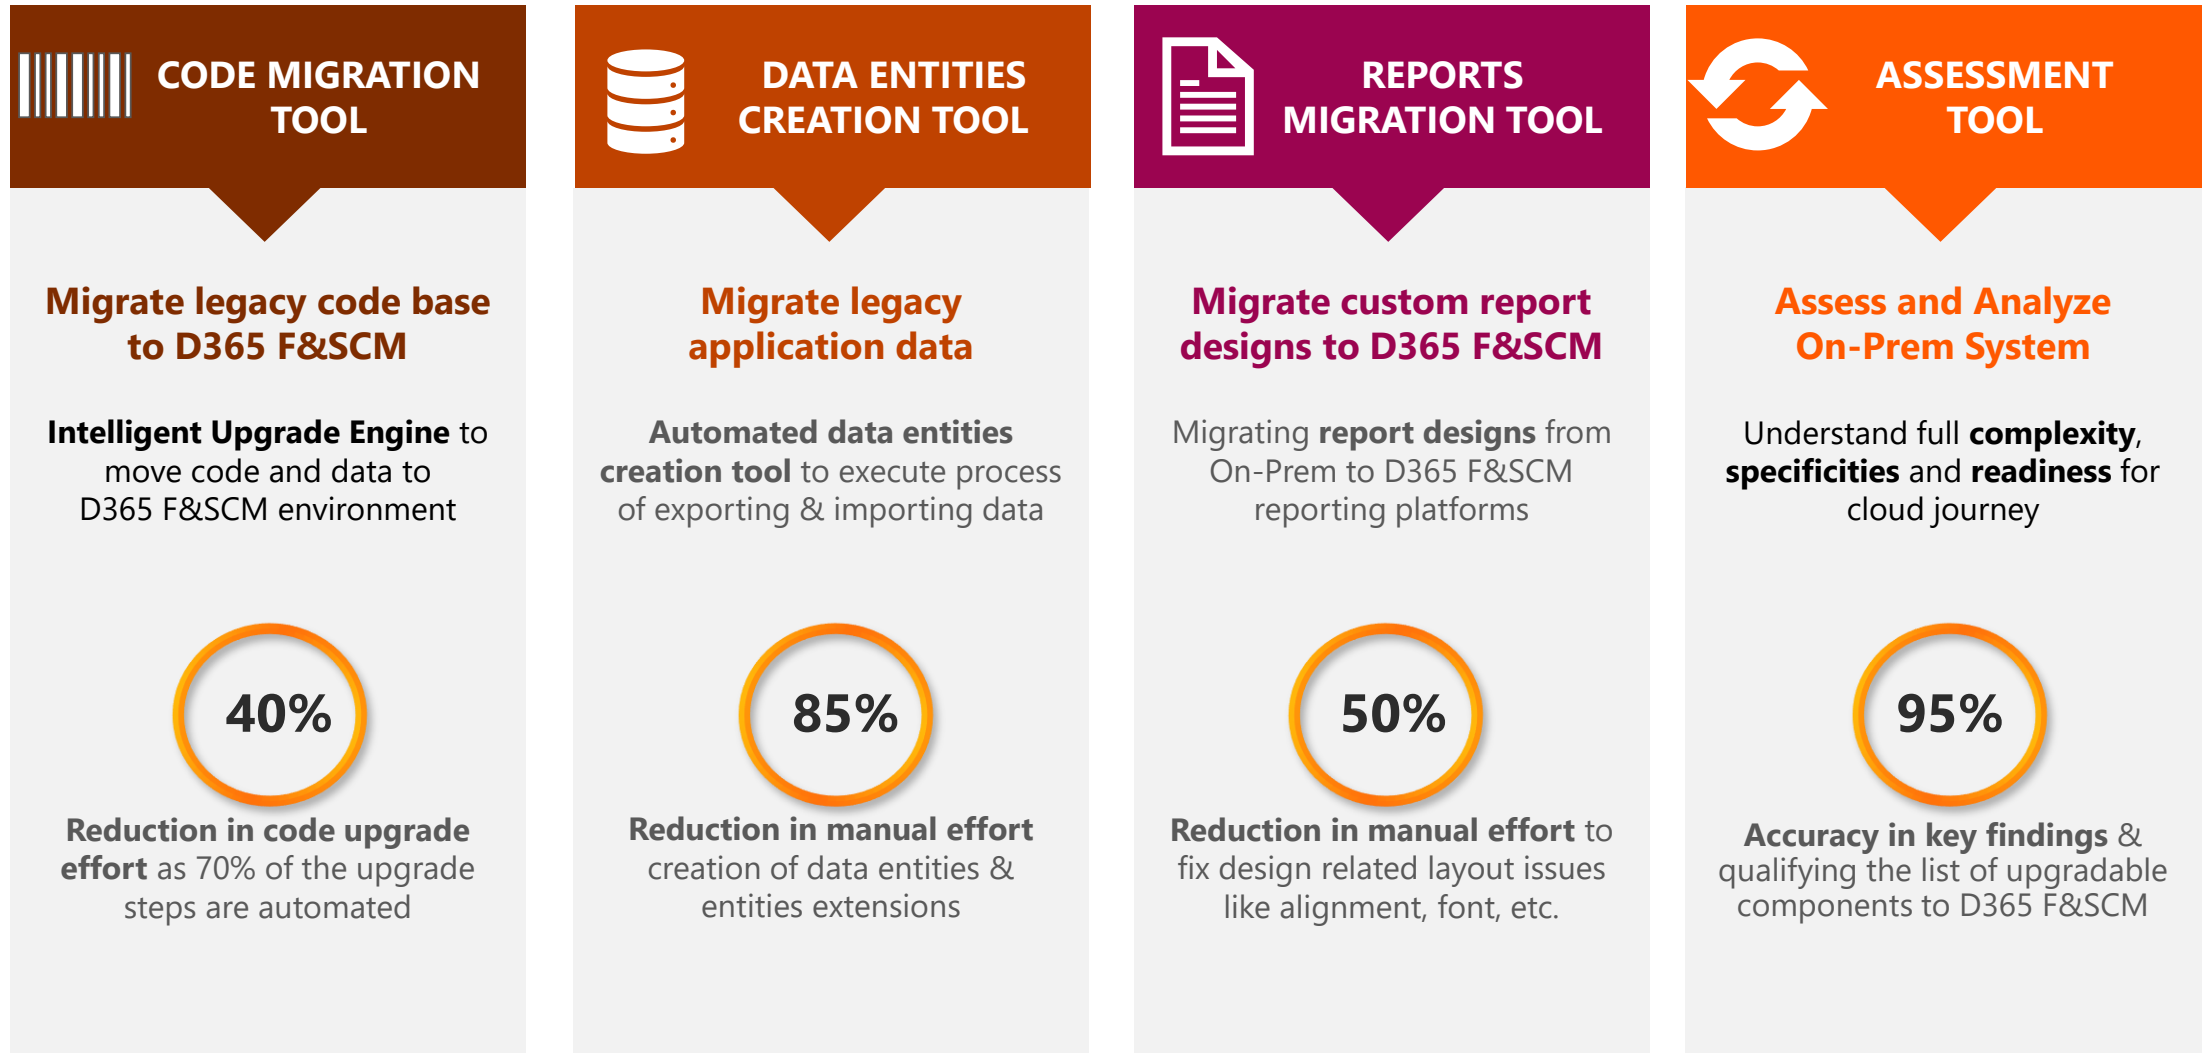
CODE MIGRATION TOOL

Migrate legacy code base to D365 F&SCM

Intelligent Upgrade Engine to move code and data to D365 F&SCM environment

40%

Reduction in code upgrade effort as 70% of the upgrade steps are automated

DATA ENTITIES CREATION TOOL

Migrate legacy application data

Automated data entities creation tool to execute process of exporting & importing data

85%

Reduction in manual effort creation of data entities & entities extensions

REPORTS MIGRATION TOOL

Migrate custom report designs to D365 F&SCM

Migrating report designs from On-Prem to D365 F&SCM reporting platforms

50%

Reduction in manual effort to fix design related layout issues like alignment, font, etc.

ASSESSMENT TOOL

Assess and Analyze On-Prem System

Understand full complexity, specificities and readiness for cloud journey

95%

Accuracy in key findings & qualifying the list of upgradable components to D365 F&SCM